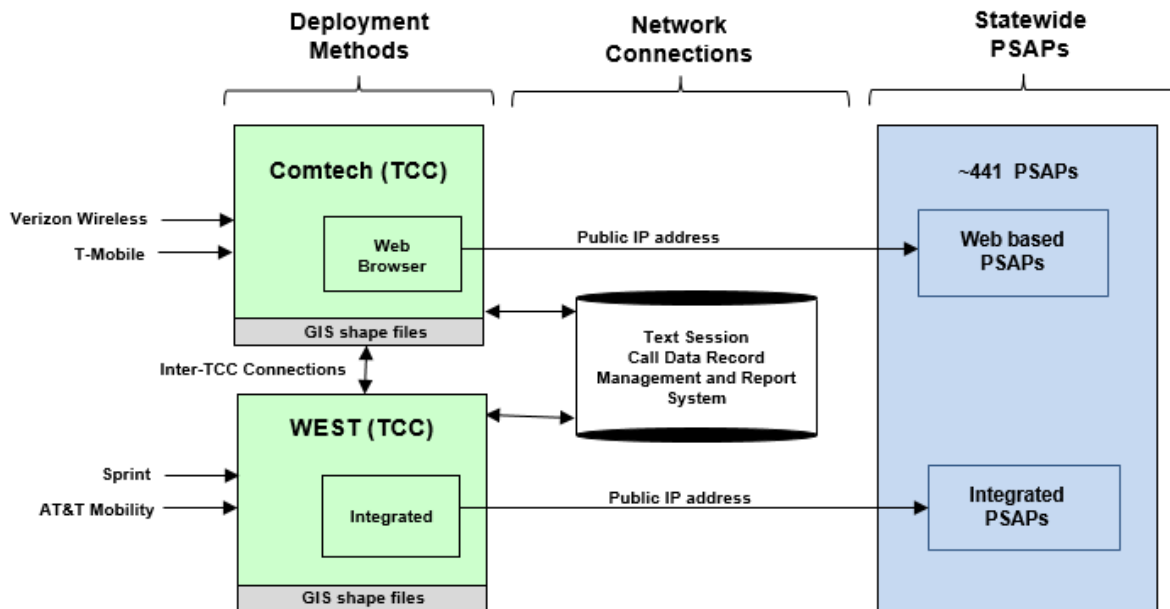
Deployment Methods

Network Connections

Statewide PSAPs

Comtech (TCC)

Verizon Wireless

T-Mobile

Web Browser

Public IP address

~441 PSAPs

Web based PSAPs

GIS shape files

Text Session
Call Data Record
Management and Report
System

Inter-TCC Connections

WEST (TCC)

Sprint

AT&T Mobility

Integrated

Public IP address

Integrated PSAPs

GIS shape files